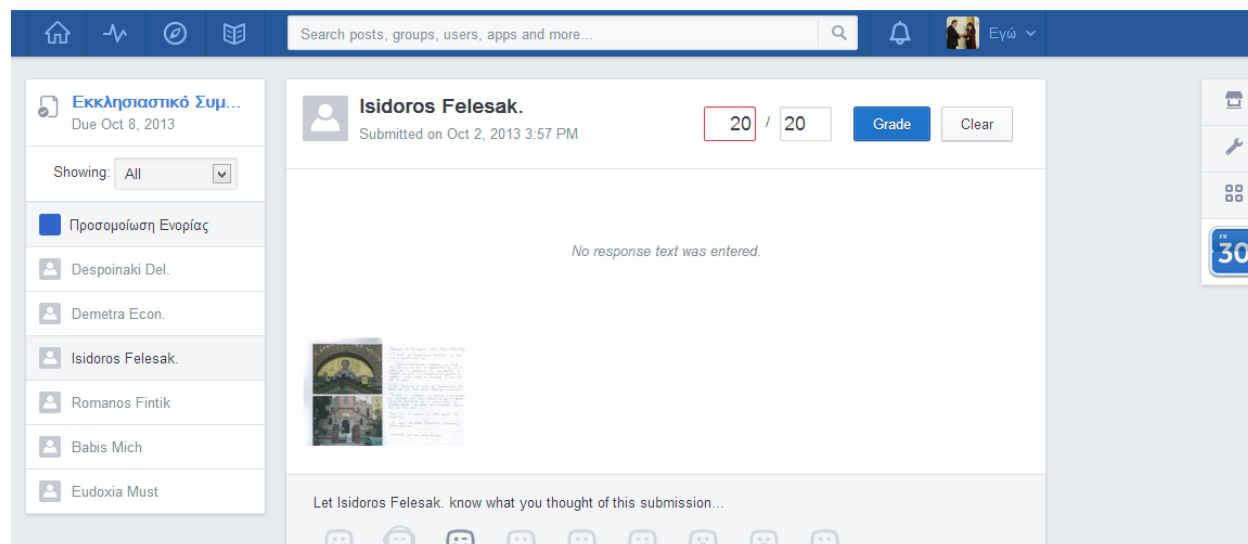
Search posts, groups, users, apps and more...

Εγώ

Εκκλησιαστικό Συμ...
Due Oct 8, 2013

Showing: All

Προσομοίωση Ενορίας

Despoinaki Del.

Demetra Econ.

Isidoros Felesak.

Romanos Fintik

Babis Mich

Eudoxia Must

Isidoros Felesak.
Submitted on Oct 2, 2013 3:57 PM

20 / 20 Grade Clear

No response text was entered.

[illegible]

Let Isidoros Felesak. know what you thought of this submission...

30